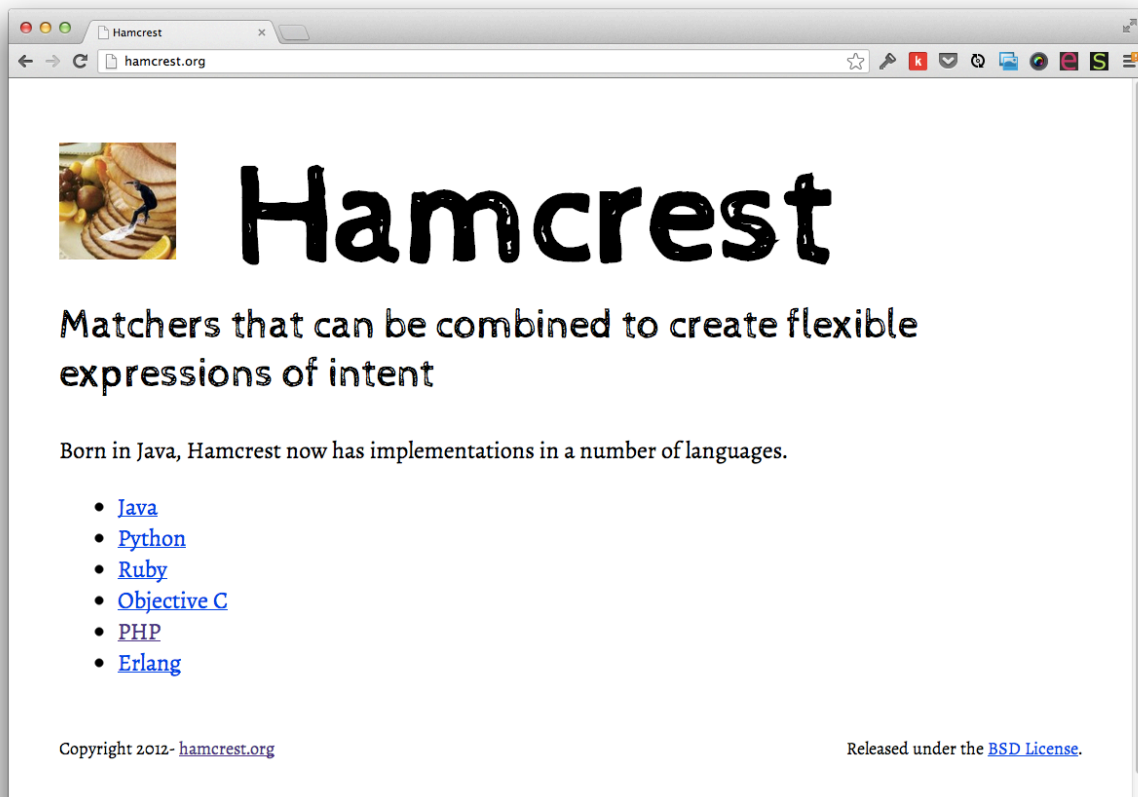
Hamcrest

hamcrest.org

Hamcrest

Matchers that can be combined to create flexible expressions of intent

Born in Java, Hamcrest now has implementations in a number of languages.

- Java
- Python
- Ruby
- Objective C
- PHP
- Erlang

Copyright 2012- hamcrest.org

Released under the BSD License.